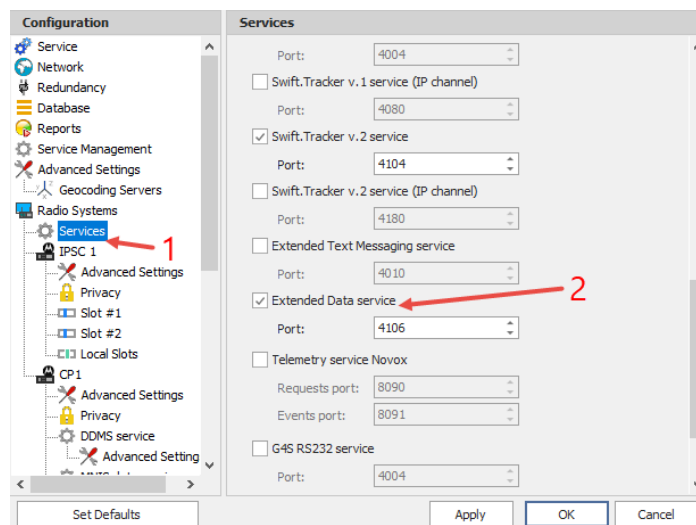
Configuration
Service
Network
Redundancy
Database
Reports
Service Management
Advanced Settings
Geocoding Servers
Radio Systems
Services
1
IPSC 1
Advanced Settings
Privacy
Slot #1
Slot #2
Local Slots
CP1
Advanced Settings
Privacy
DDMS service
Advanced Setting
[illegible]

Services
Port: 4004
Swift.Tracker v.1 service (IP channel)
Port: 4080
Swift.Tracker v.2 service
Port: 4104
Swift.Tracker v.2 service (IP channel)
Port: 4180
Extended Text Messaging service
Port: 4010
Extended Data service
2
Port: 4106
Telemetry service Novox
Requests port: 8090
Events port: 8091
G4S RS232 service
Port: 4004

Set Defaults
Apply
OK
Cancel